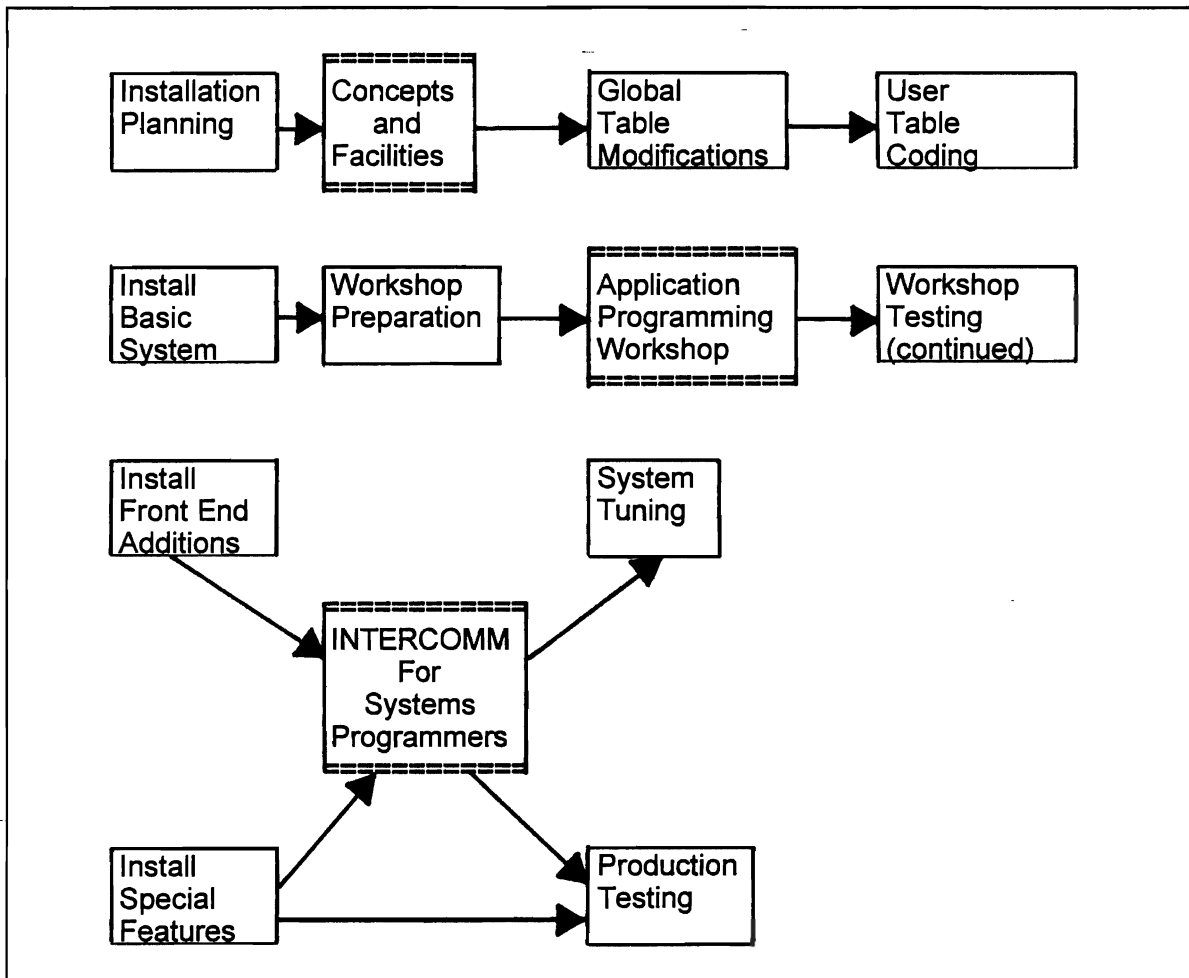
Installation Planning

Concepts and Facilities

Global Table Modifications

User Table Coding

Install Basic System

Workshop Preparation

Application Programming Workshop

Workshop Testing (continued)

Install Front End Additions

System Tuning

INTERCOMM For Systems Programmers

Install Special Features

Production Testing